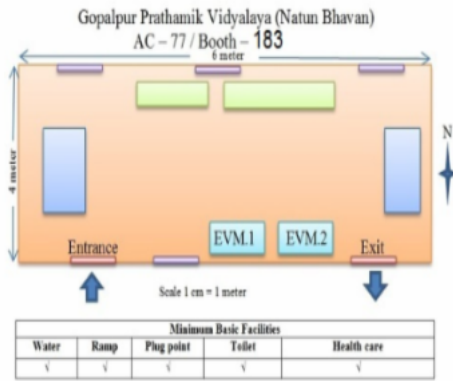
Gopalpur Prathamik Vidyalaya (Natun Bhavan)
AC – 77 / Booth – 183

6 meter

4 meter

N

EVM.1

EVM.2

Entrance

Exit

Scale 1 cm = 1 meter

| Minimum Basic Facilities | | | | |
|---|---|---|---|---|
| Water | Ramp | Plug point | Toilet | Health care |
| √ | √ | √ | √ | √ |